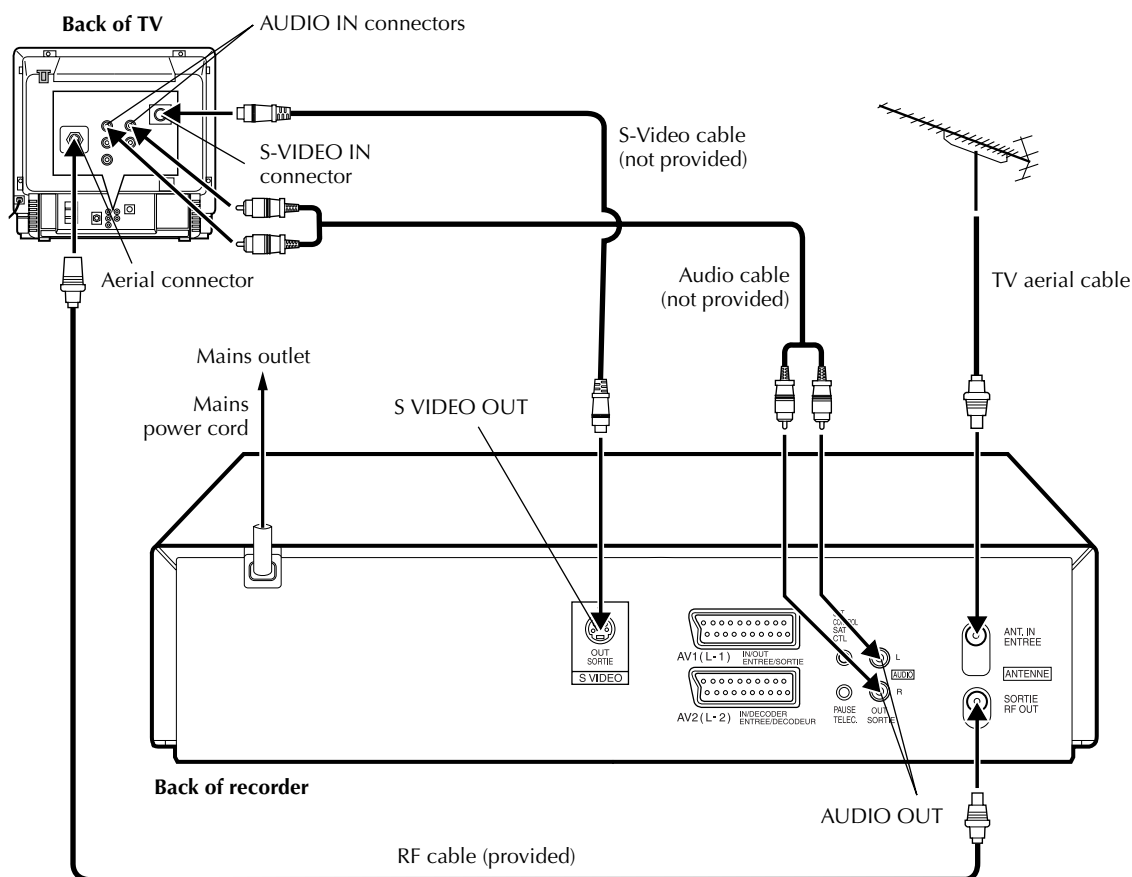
Back of TV

AUDIO IN connectors

S-VIDEO IN connector

Aerial connector

S-Video cable (not provided)

Audio cable (not provided)

TV aerial cable

Mains outlet

Mains power cord

S VIDEO OUT

OUT
SORTIE
S VIDEO

AV1 (L-1) IN/OUT ENTREE/SORTIE

AV2 (L-2) IN/DECODER ENTREE/DECODEUR

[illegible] CONTROL SAT CTL.

PAUSE TELEC.

L
AUDIO
R

OUT SORTIE

ANT. IN ENTREE

ANTENNE

SORTIE RF OUT

Back of recorder

AUDIO OUT

RF cable (provided)